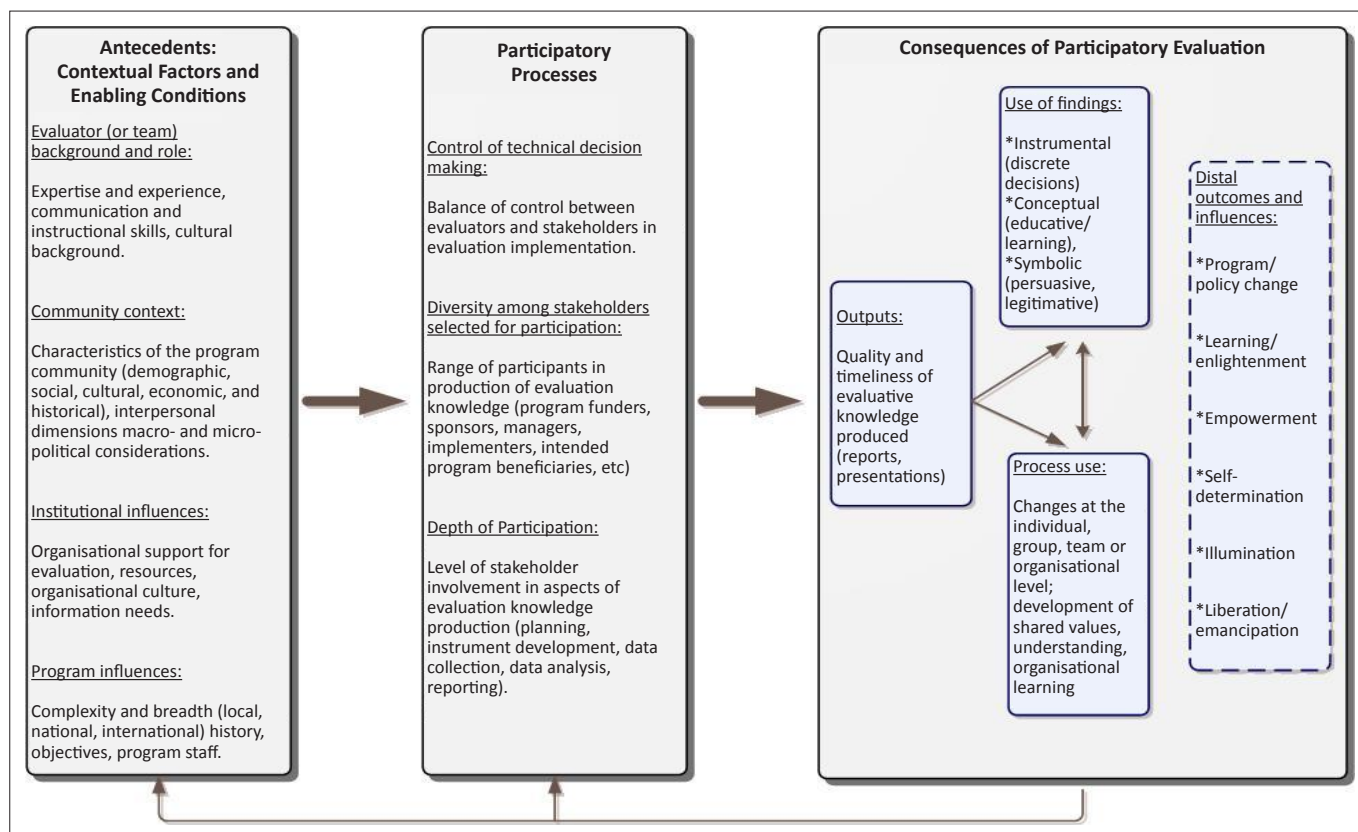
Antecedents: Contextual Factors and Enabling Conditions

Evaluator (or team) background and role:

Expertise and experience, communication and instructional skills, cultural background.

Community context:

Characteristics of the program community (demographic, social, cultural, economic, and historical), interpersonal dimensions macro- and micro-political considerations.

Institutional influences:

Organisational support for evaluation, resources, organisational culture, information needs.

Program influences:

Complexity and breadth (local, national, international) history, objectives, program staff.

Participatory Processes

Control of technical decision making:

Balance of control between evaluators and stakeholders in evaluation implementation.

Diversity among stakeholders selected for participation:

Range of participants in production of evaluation knowledge (program funders, sponsors, managers, implementers, intended program beneficiaries, etc)

Depth of Participation:

Level of stakeholder involvement in aspects of evaluation knowledge production (planning, instrument development, data collection, data analysis, reporting).

Consequences of Participatory Evaluation

Outputs:

Quality and timeliness of evaluative knowledge produced (reports, presentations)

Use of findings:

*Instrumental (discrete decisions)
*Conceptual (educative/ learning),
*Symbolic (persuasive, legitimative)

Process use:

Changes at the individual, group, team or organisational level; development of shared values, understanding, organisational learning

Distal outcomes and influences:

*Program/ policy change

*Learning/ enlightenment

*Empowerment

*Self-determination

*Illumination

*Liberation/ emancipation